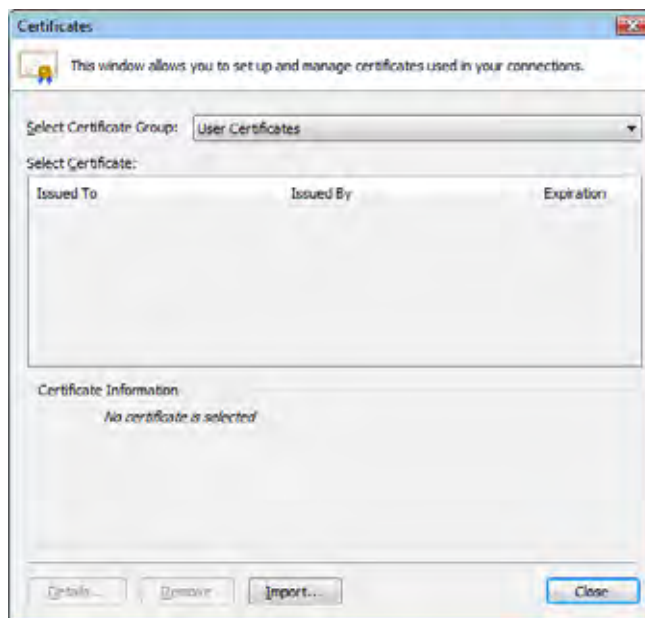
Certificates

This window allows you to set up and manage certificates used in your connections.

Select Certificate Group: User Certificates

Select Certificate:

| Issued To | Issued By | Expiration |
|---|---|---|

Certificate Information

No certificate is selected

Details... Remove Import... Close